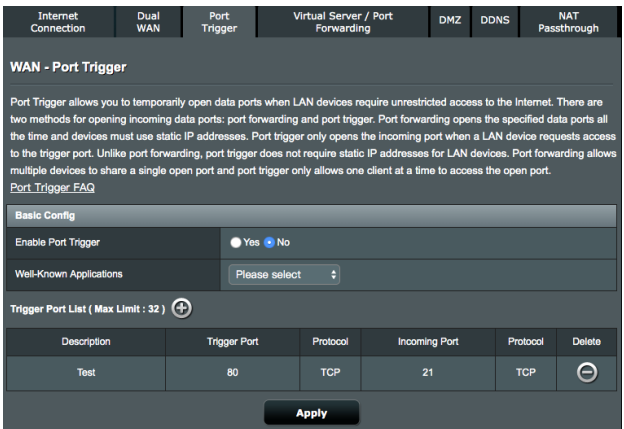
Internet Connection | Dual WAN | Port Trigger | Virtual Server / Port Forwarding | DMZ | DDNS | NAT Passthrough

WAN - Port Trigger

Port Trigger allows you to temporarily open data ports when LAN devices require unrestricted access to the Internet. There are two methods for opening incoming data ports: port forwarding and port trigger. Port forwarding opens the specified data ports all the time and devices must use static IP addresses. Port trigger only opens the incoming port when a LAN device requests access to the trigger port. Unlike port forwarding, port trigger does not require static IP addresses for LAN devices. Port forwarding allows multiple devices to share a single open port and port trigger only allows one client at a time to access the open port.
Port Trigger FAQ

Basic Config

Enable Port Trigger — Yes No

Well-Known Applications — Please select

Trigger Port List ( Max Limit : 32 )

| Description | Trigger Port | Protocol | Incoming Port | Protocol | Delete |
|---|---|---|---|---|---|
| Test | 80 | TCP | 21 | TCP | |

Apply